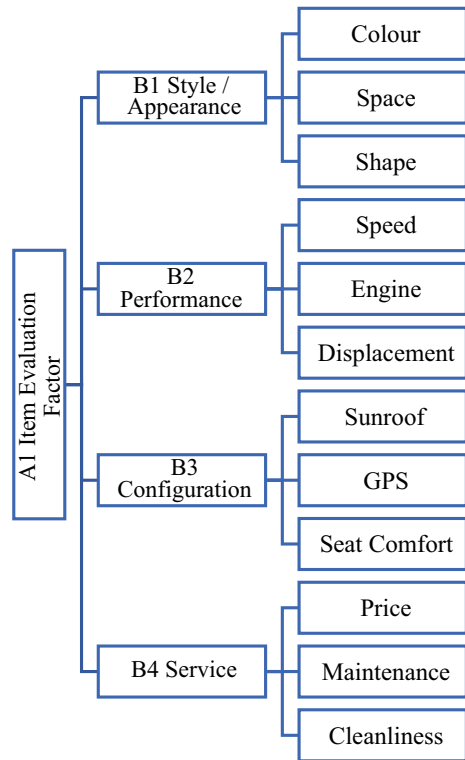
A1 Item Evaluation Factor

B1 Style / Appearance

Colour

Space

Shape

B2 Performance

Speed

Engine

Displacement

B3 Configuration

Sunroof

GPS

Seat Comfort

B4 Service

Price

Maintenance

Cleanliness